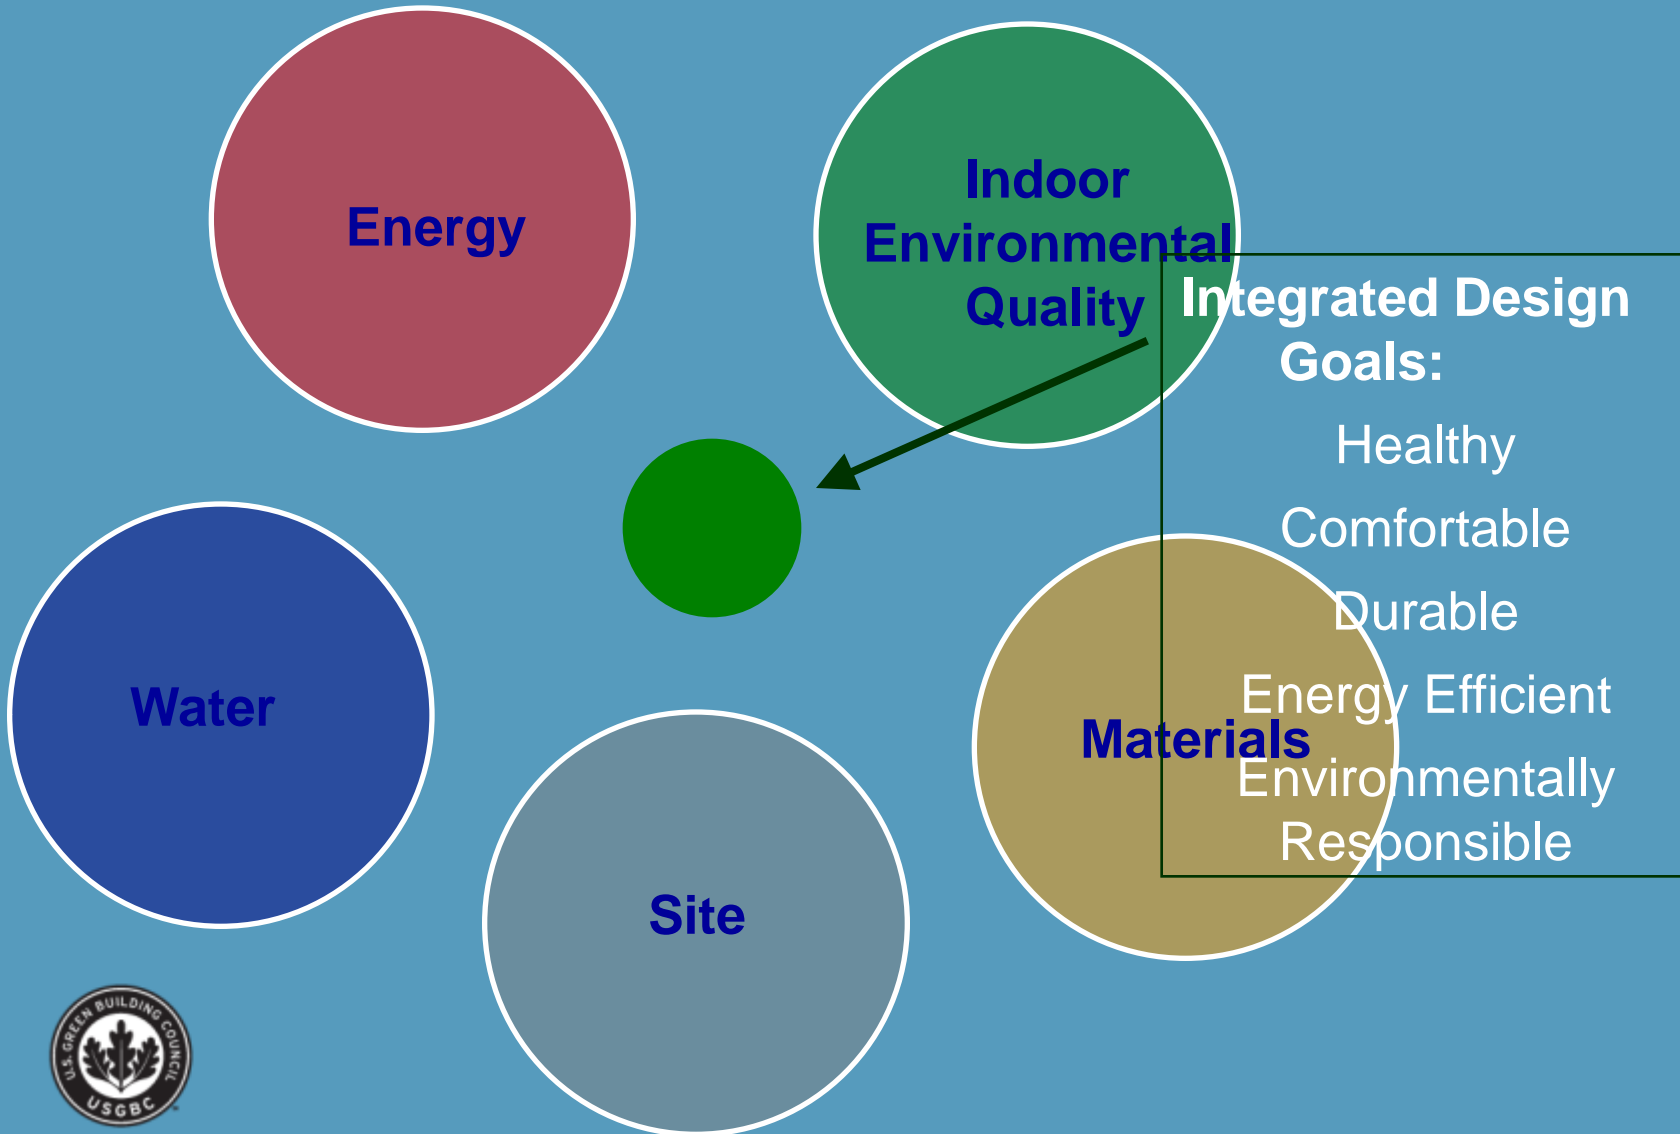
Energy

Indoor Environmental Quality

Integrated Design Goals:

Healthy

Comfortable

Durable

Energy Efficient

Environmentally Responsible

Water

Materials

Site

U.S. GREEN BUILDING COUNCIL

USGBC